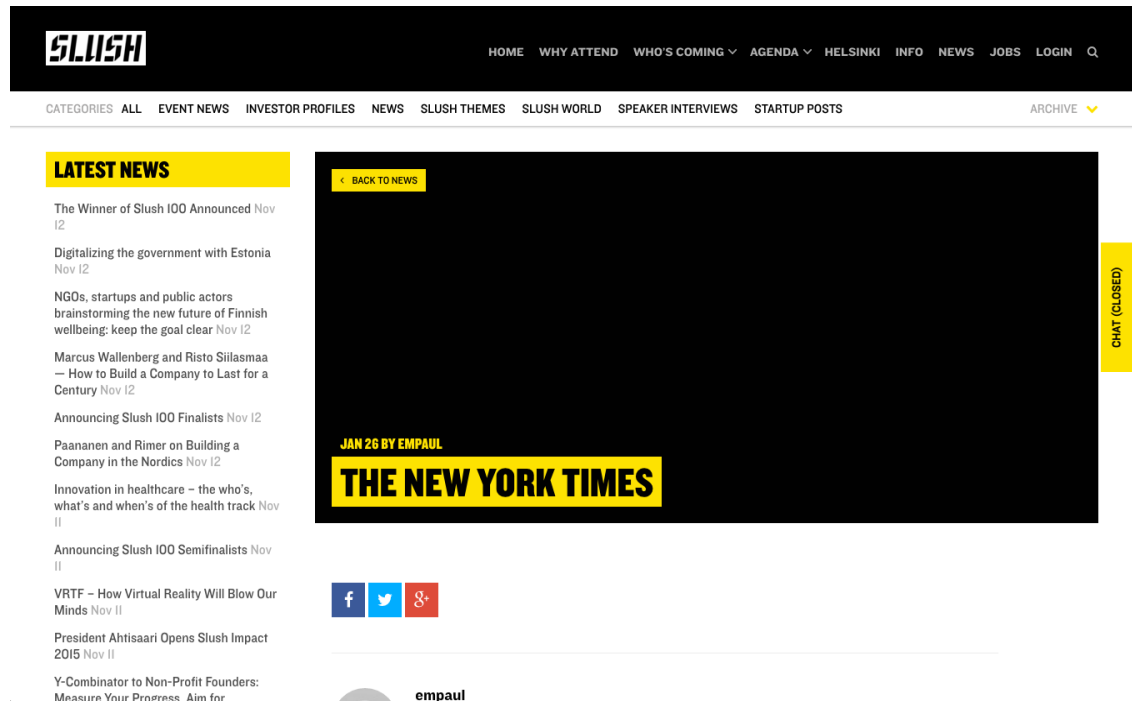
SLUSH

HOME WHY ATTEND WHO'S COMING AGENDA HELSINKI INFO NEWS JOBS LOGIN

CATEGORIES ALL EVENT NEWS INVESTOR PROFILES NEWS SLUSH THEMES SLUSH WORLD SPEAKER INTERVIEWS STARTUP POSTS ARCHIVE

LATEST NEWS

The Winner of Slush 100 Announced Nov 12

Digitalizing the government with Estonia Nov 12

NGOs, startups and public actors brainstorming the new future of Finnish wellbeing: keep the goal clear Nov 12

Marcus Wallenberg and Risto Siilasmaa — How to Build a Company to Last for a Century Nov 12

Announcing Slush 100 Finalists Nov 12

Paananen and Rimer on Building a Company in the Nordics Nov 12

Innovation in healthcare – the who's, what's and when's of the health track Nov 11

Announcing Slush 100 Semifinalists Nov 11

VRTF – How Virtual Reality Will Blow Our Minds Nov 11

President Ahtisaari Opens Slush Impact 2015 Nov 11

Y-Combinator to Non-Profit Founders: Measure Your Progress, Aim for

‹ BACK TO NEWS

JAN 26 BY EMPAUL

THE NEW YORK TIMES

CHAT (CLOSED)

f 8+

empaul